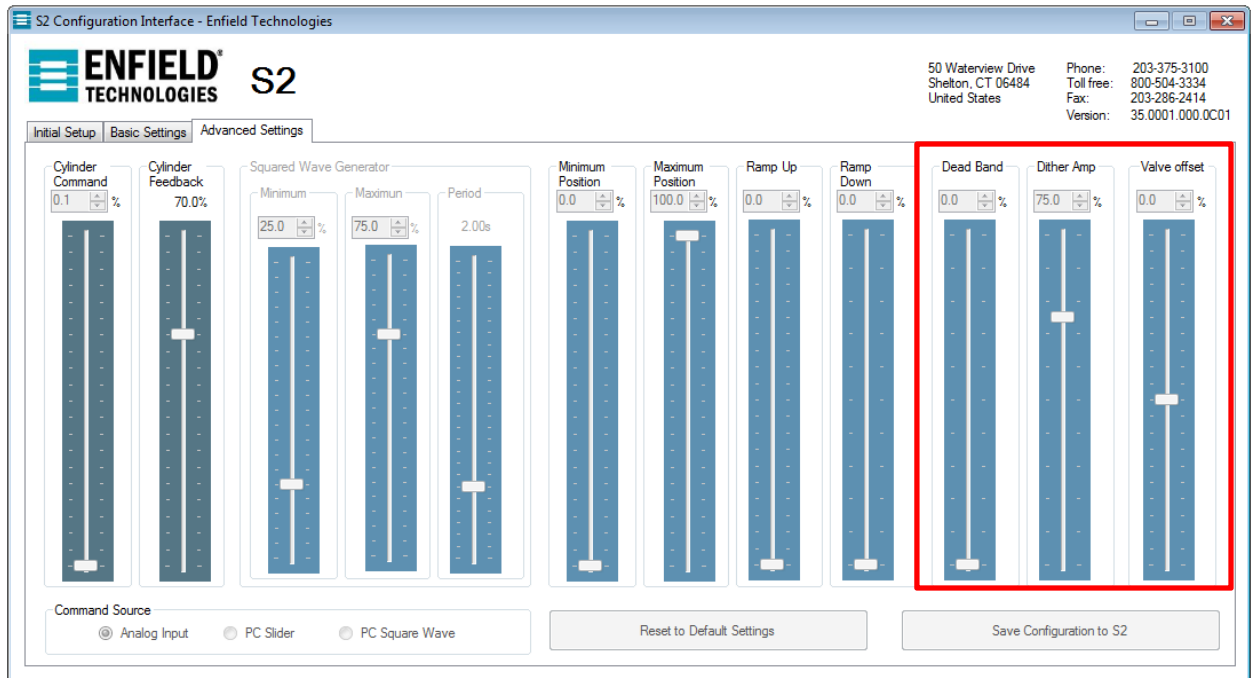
S2 Configuration Interface - Enfield Technologies

ENFIELD® TECHNOLOGIES

S2

50 Waterview Drive
Shelton, CT 06484
United States

Phone: 203-375-3100
Toll free: 800-504-3334
Fax: 203-286-2414
Version: 35.0001.000.0C01

Initial Setup | Basic Settings | Advanced Settings

Cylinder Command
0.1 %

Cylinder Feedback
70.0%

Squared Wave Generator
Minimum
25.0 %
Maximun
75.0 %
Period
2.00s

Minimum Position
0.0 %

Maximum Position
100.0 %

Ramp Up
0.0 %

Ramp Down
0.0 %

Dead Band
0.0 %

Dither Amp
75.0 %

Valve offset
0.0 %

Command Source
Analog Input
PC Slider
PC Square Wave

Reset to Default Settings

Save Configuration to S2